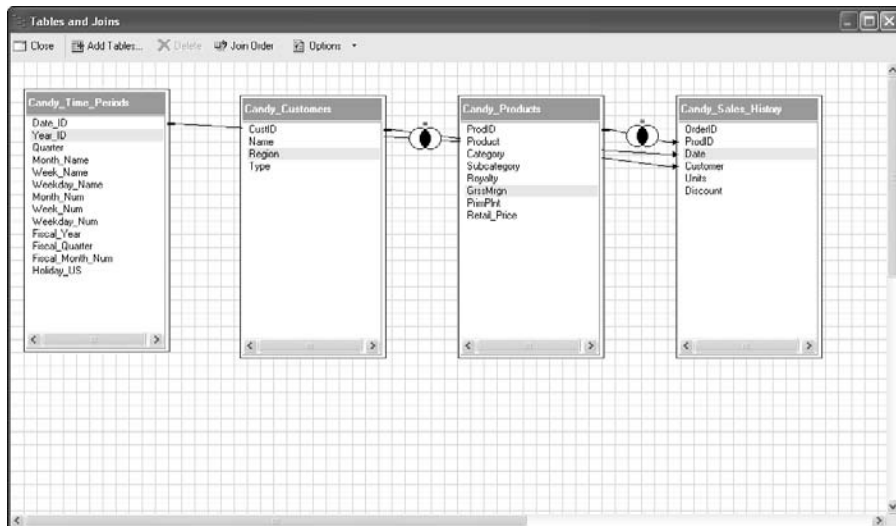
Tables and Joins

Close  Add Tables...  Delete  Join Order  Options

Candy_Time_Periods
Date_ID
Year_ID
Quarter
Month_Name
Week_Name
Weekday_Name
Month_Num
Week_Num
Weekday_Num
Fiscal_Year
Fiscal_Quarter
Fiscal_Month_Num
Holiday_US

Candy_Customers
CustID
Name
Region
Type

Candy_Products
ProdID
Product
Category
Subcategory
Royalty
GrssMrgn
PrimPlnt
Retail_Price

Candy_Sales_History
OrderID
ProdID
Date
Customer
Units
Discount